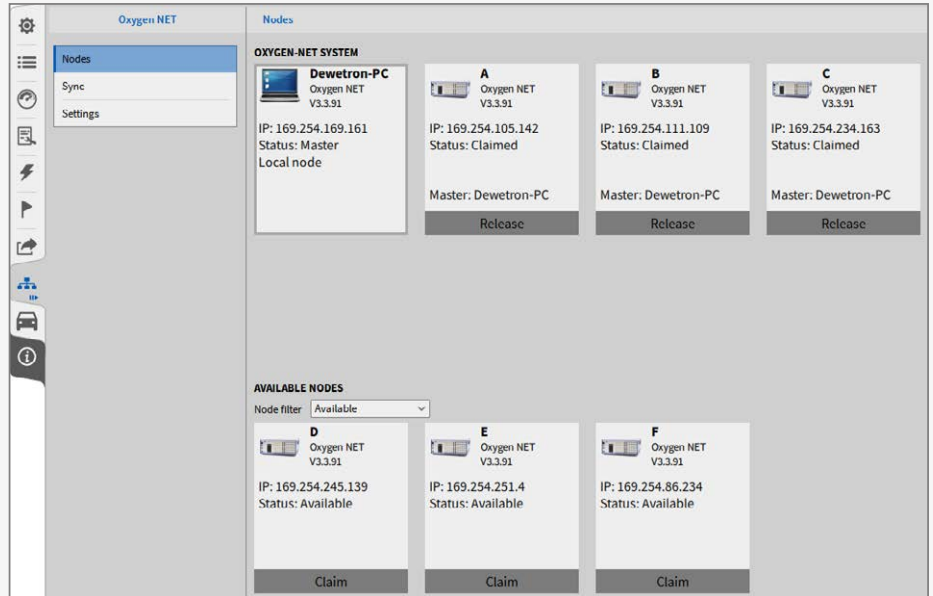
Oxygen NET

Nodes

Nodes
Sync
Settings

OXYGEN-NET SYSTEM

Dewetron-PC
Oxygen NET
V3.3.91
IP: 169.254.169.161
Status: Master
Local node

A
Oxygen NET
V3.3.91
IP: 169.254.105.142
Status: Claimed
Master: Dewetron-PC
Release

B
Oxygen NET
V3.3.91
IP: 169.254.111.109
Status: Claimed
Master: Dewetron-PC
Release

C
Oxygen NET
V3.3.91
IP: 169.254.234.163
Status: Claimed
Master: Dewetron-PC
Release

AVAILABLE NODES
Node filter Available

D
Oxygen NET
V3.3.91
IP: 169.254.245.139
Status: Available
Claim

E
Oxygen NET
V3.3.91
IP: 169.254.251.4
Status: Available
Claim

F
Oxygen NET
V3.3.91
IP: 169.254.86.234
Status: Available
Claim